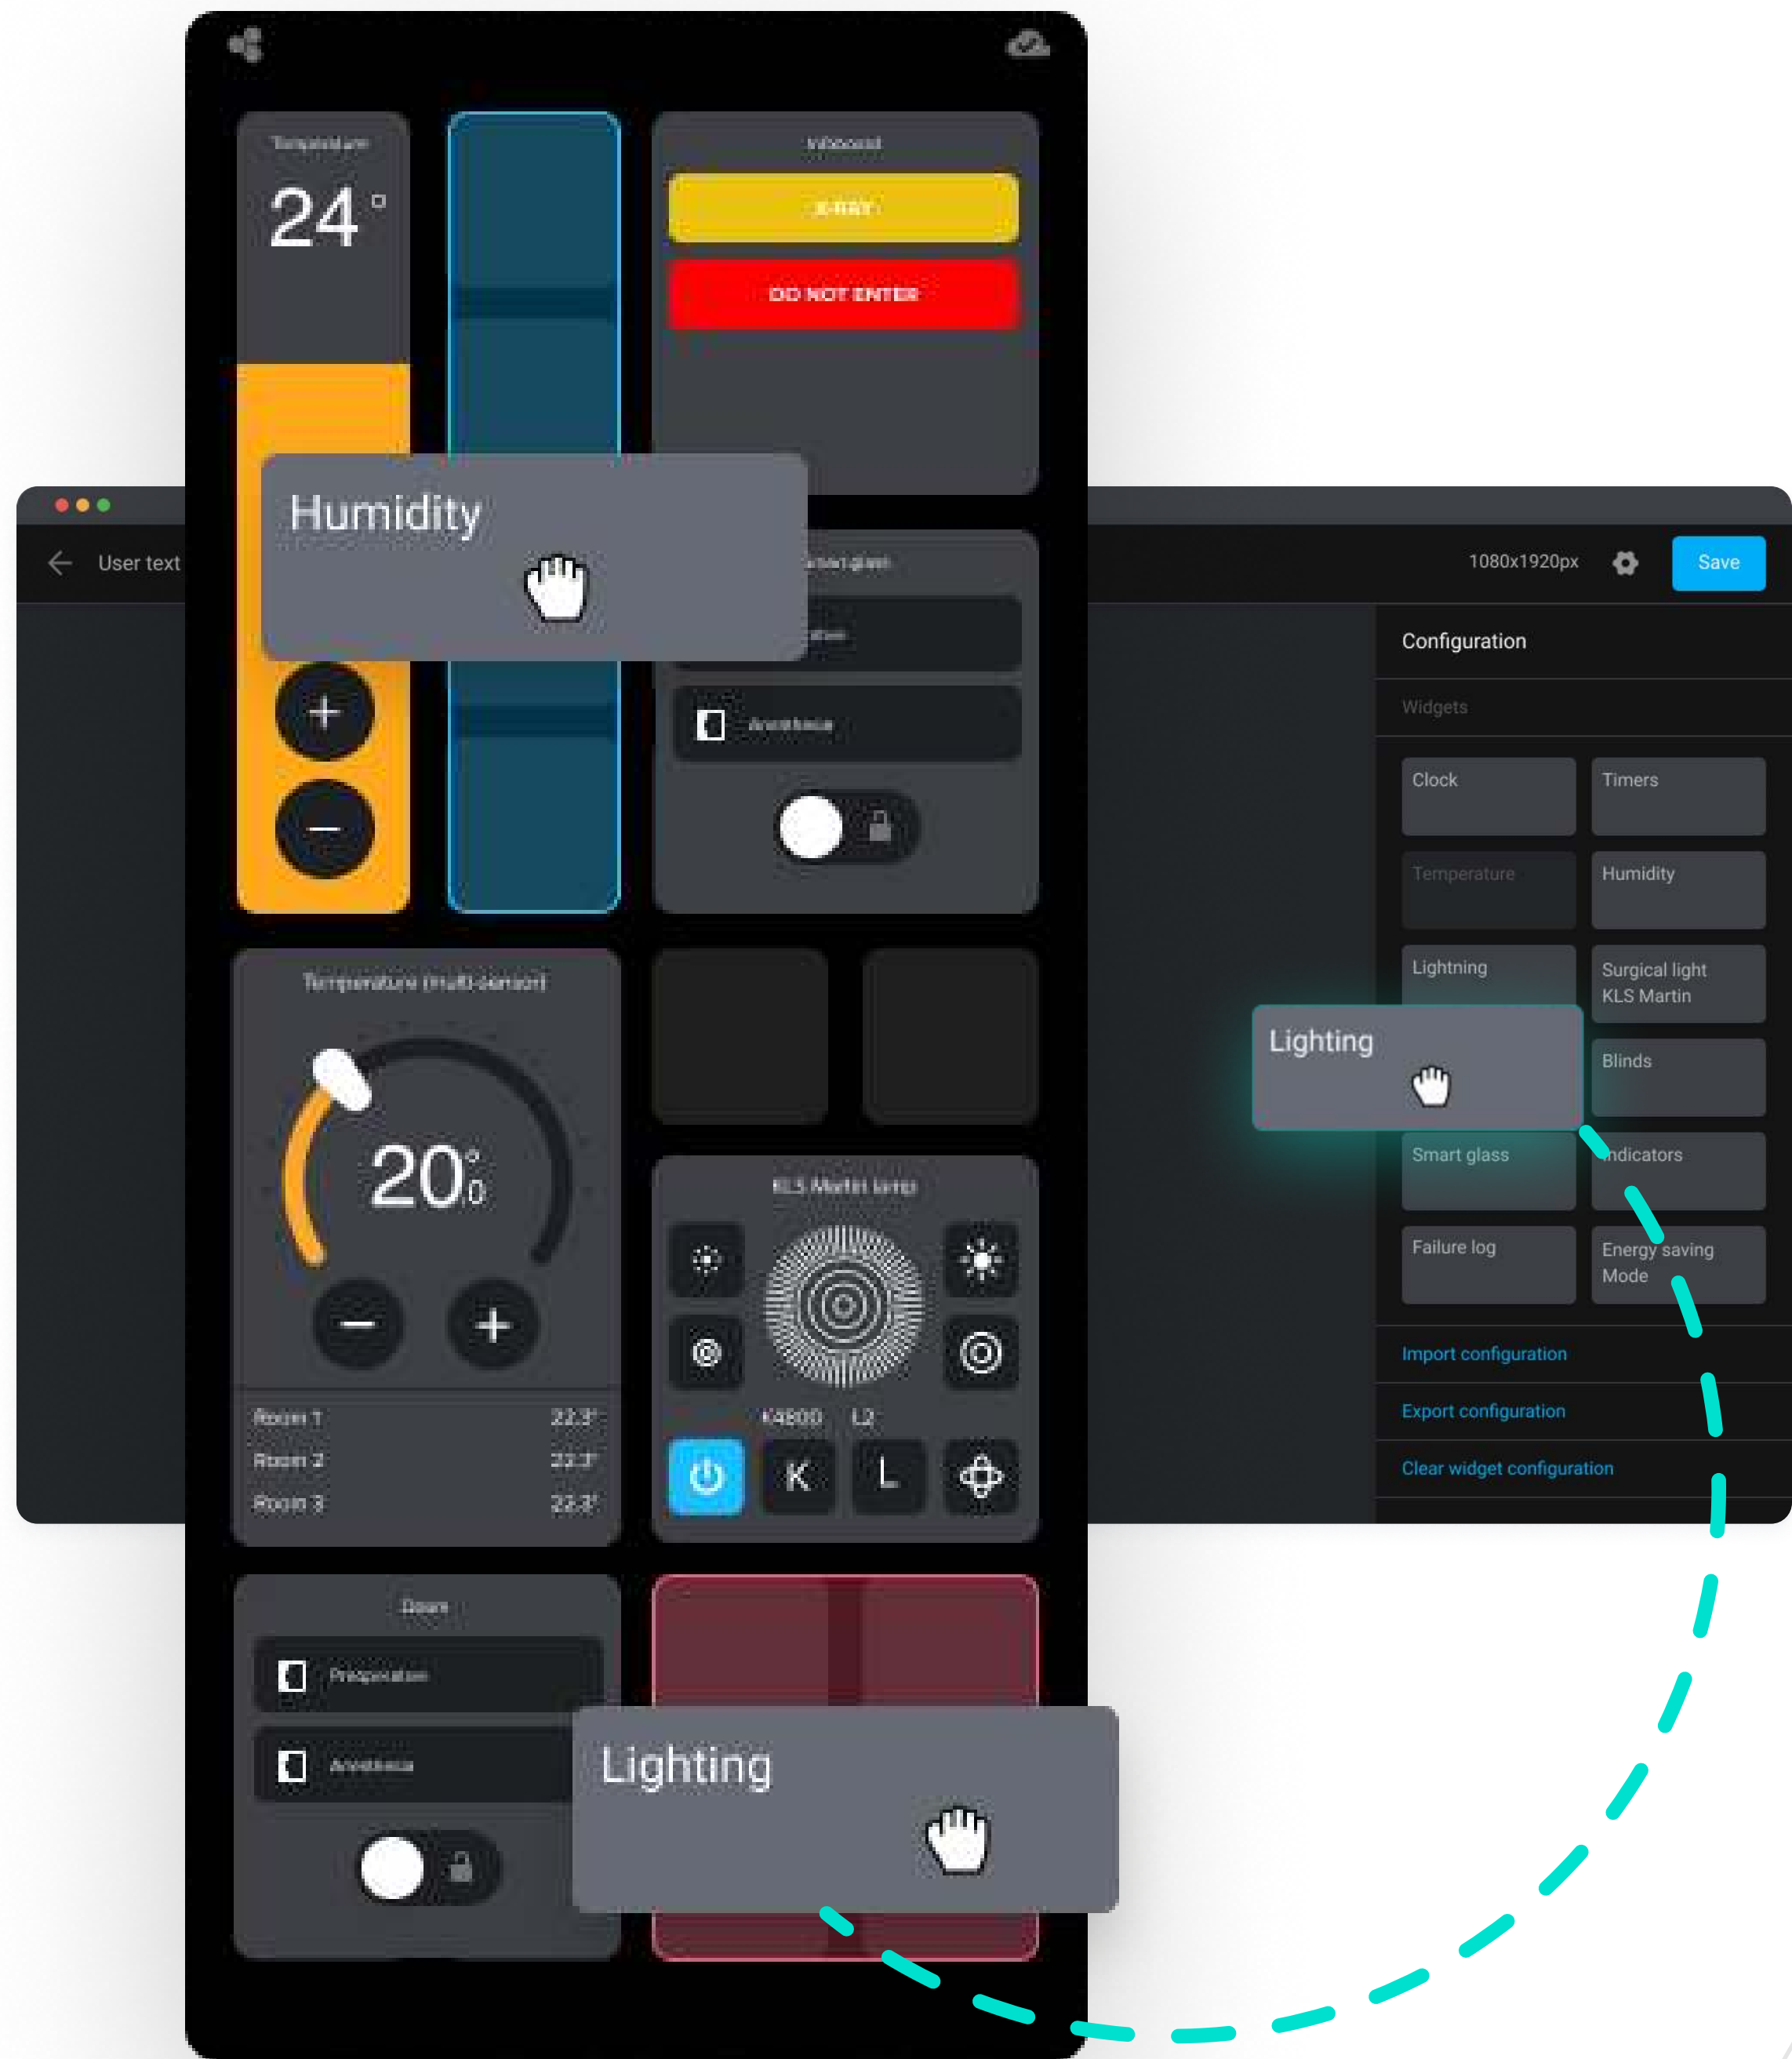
Temperature
24 °

Infoboard
X-RAY
DO NOT ENTER

Humidity

User text

Smart glass
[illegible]
Anesthesia

1080x1920px
Save

Configuration
Widgets
Clock
Timers
Temperature
Humidity
Lightning
Surgical light KLS Martin
Lighting
Blinds
Smart glass
Indicators
Failure log
Energy saving Mode
Import configuration
Export configuration
Clear widget configuration

Temperature (multi-sensor)
20.0
Room 1 22.3°
Room 2 22.3°
Room 3 22.3°

KLS Martin lamp
K4800 L2
K
L

Doors
Preoperation
Anesthesia

Lighting